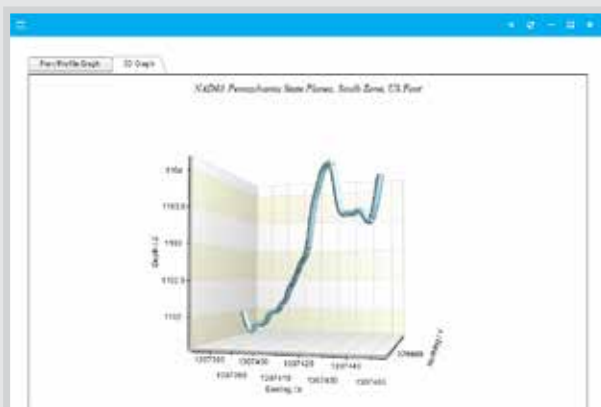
Plan/Profile Graph | 3D Graph

NAD83 Pennsylvania State Planes, South Zone, US Foot

1154
1153.5
1153
1152.5
1152
Depth, ft

1307390
1307400
1307410
1307420
1307430
1307440
1307450
Easting, ft

Northing, ft
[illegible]